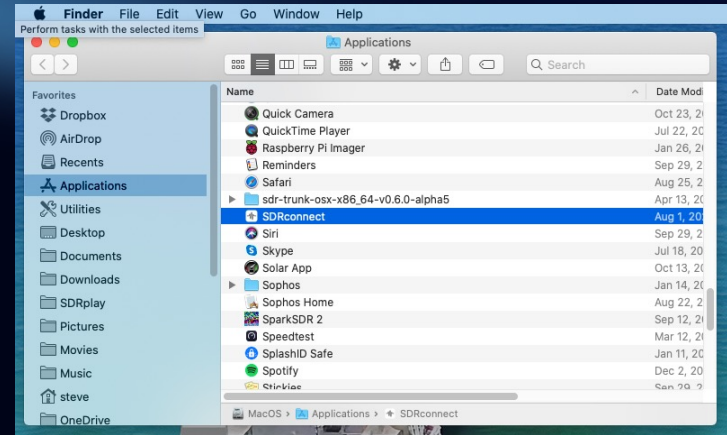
Finder File Edit View Go Window Help
Perform tasks with the selected items

Applications

Search

Favorites
Dropbox
AirDrop
Recents
Applications
Utilities
Desktop
Documents
Downloads
SDRplay
Pictures
Movies
Music
steve
OneDrive

| Name | Date Modi |
|---|---|
| Quick Camera | Oct 23, 2 |
| QuickTime Player | Jul 22, 20 |
| Raspberry Pi Imager | Jan 26, 20 |
| Reminders | Sep 29, 2 |
| Safari | Aug 25, 2 |
| sdr-trunk-osx-x86_64-v0.6.0-alpha5 | Apr 13, 20 |
| SDRconnect | Aug 1, 20 |
| Siri | Sep 29, 2 |
| Skype | Jul 18, 20 |
| Solar App | Oct 13, 20 |
| Sophos | Jan 14, 20 |
| Sophos Home | Aug 22, 2 |
| SparkSDR 2 | Sep 12, 20 |
| Speedtest | Mar 12, 20 |
| SplashID Safe | Jan 11, 20 |
| Spotify | Dec 2, 20 |
| Stickies | Sep 29, 2 |

MacOS > Applications > SDRconnect